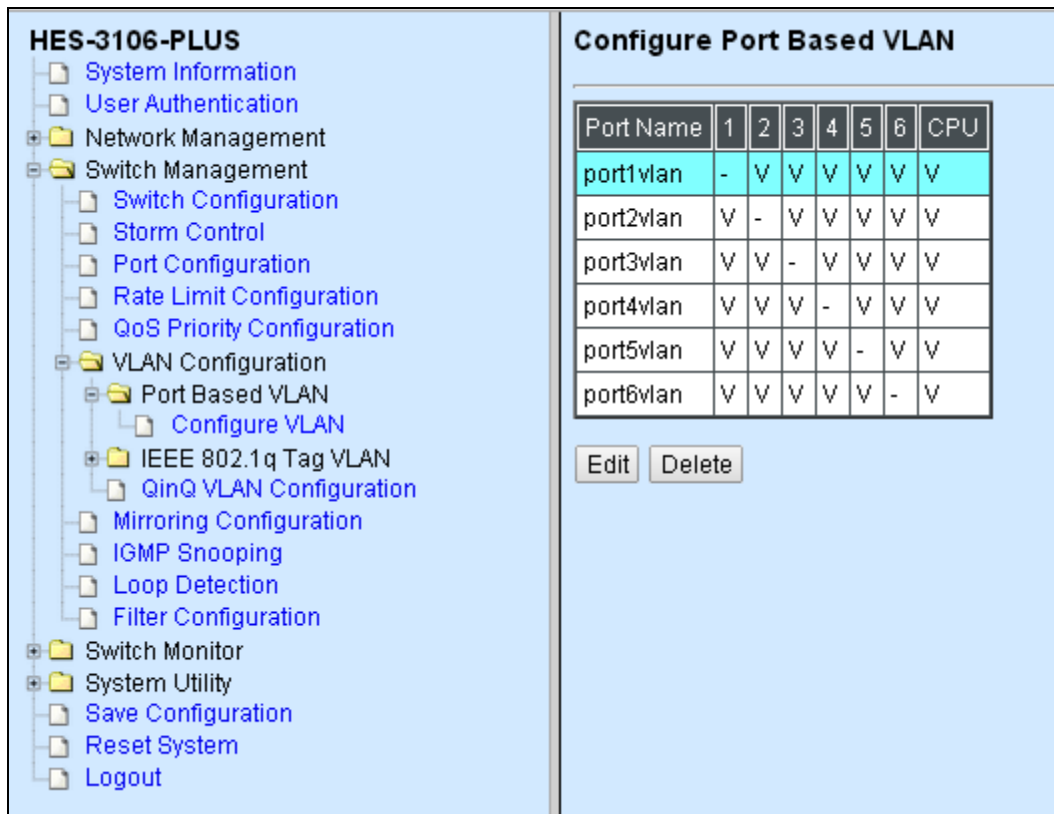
HES-3106-PLUS
System Information
User Authentication
Network Management
Switch Management
Switch Configuration
Storm Control
Port Configuration
Rate Limit Configuration
QoS Priority Configuration
VLAN Configuration
Port Based VLAN
Configure VLAN
IEEE 802.1q Tag VLAN
QinQ VLAN Configuration
Mirroring Configuration
IGMP Snooping
Loop Detection
Filter Configuration
Switch Monitor
System Utility
Save Configuration
Reset System
Logout

Configure Port Based VLAN

| Port Name | 1 | 2 | 3 | 4 | 5 | 6 | CPU |
|---|---|---|---|---|---|---|---|
| port1vlan | - | V | V | V | V | V | V |
| port2vlan | V | - | V | V | V | V | V |
| port3vlan | V | V | - | V | V | V | V |
| port4vlan | V | V | V | - | V | V | V |
| port5vlan | V | V | V | V | - | V | V |
| port6vlan | V | V | V | V | V | - | V |

Edit Delete